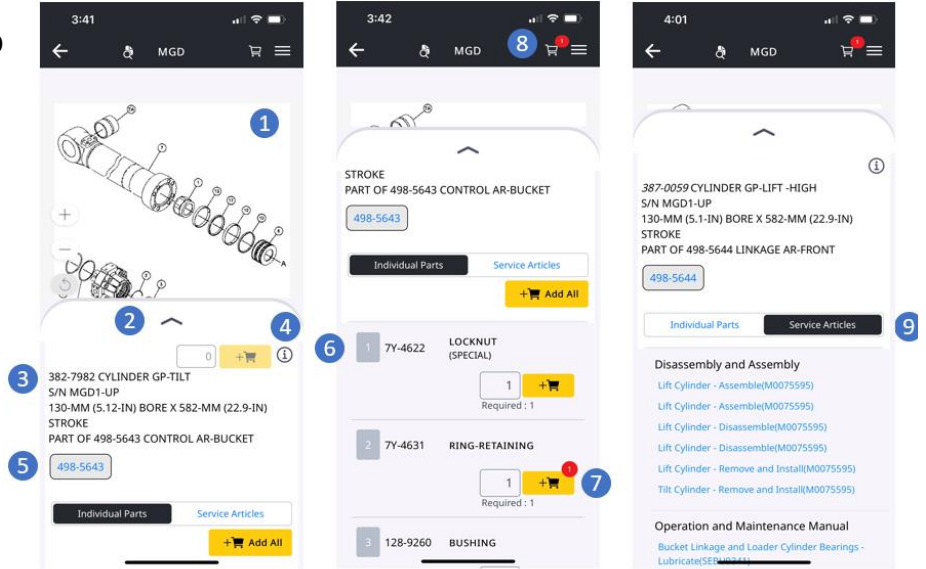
3:41

MGD

1

+

−

2

4

0

3

382-7982 CYLINDER GP-TILT
S/N MGD1-UP
130-MM (5.12-IN) BORE X 582-MM (22.9-IN)
STROKE
PART OF 498-5643 CONTROL AR-BUCKET

5

498-5643

Individual Parts

Service Articles

Add All

3:42

MGD

8

1

STROKE
PART OF 498-5643 CONTROL AR-BUCKET

498-5643

Individual Parts

Service Articles

Add All

6

1

7Y-4622

LOCKNUT (SPECIAL)

1

Required : 1

2

7Y-4631

RING-RETAINING

1

1

7

Required : 1

3

128-9260

BUSHING

4:01

MGD

1

387-0059 CYLINDER GP-LIFT -HIGH
S/N MGD1-UP
130-MM (5.1-IN) BORE X 582-MM (22.9-IN)
STROKE
PART OF 498-5644 LINKAGE AR-FRONT

498-5644

Individual Parts

Service Articles

9

Disassembly and Assembly

Lift Cylinder - Assemble(M0075595)

Lift Cylinder - Assemble(M0075595)

Lift Cylinder - Disassemble(M0075595)

Lift Cylinder - Disassemble(M0075595)

Lift Cylinder - Remove and Install(M0075595)

Tilt Cylinder - Remove and Install(M0075595)

Operation and Maintenance Manual

Bucket Linkage and Loader Cylinder Bearings - Lubricate([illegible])